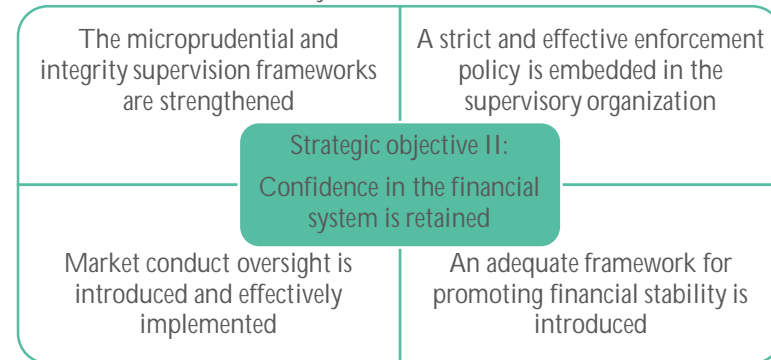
The microprudential and integrity supervision frameworks are strengthened

A strict and effective enforcement policy is embedded in the supervisory organization

Strategic objective II:

Confidence in the financial system is retained

Market conduct oversight is introduced and effectively implemented

An adequate framework for promoting financial stability is introduced